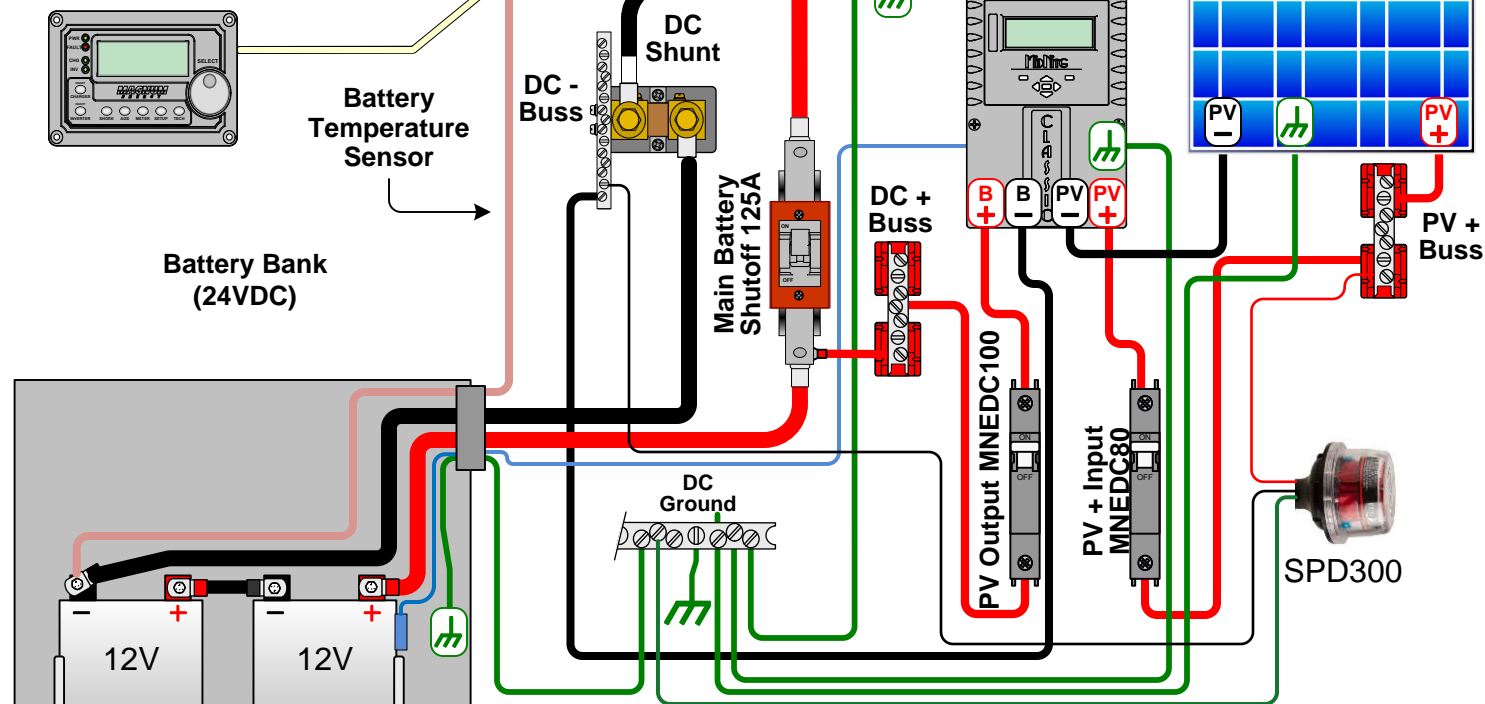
PWR
FAULT
CHG
INV
SELECT
CHARGER
INVERTER SHORE AGS METER SETUP TECH
MAGNUM
DC Shunt
DC - Buss
Battery Temperature Sensor
Battery Bank (24VDC)
Main Battery Shutoff 125A
ON
OFF
DC + Buss
MidNite
CLASSIC
B +
B −
PV −
PV +
PV −
PV +
PV + Buss
PV Output MNEDC100
ON
OFF
PV + Input MNEDC80
ON
OFF
SPD300
DC Ground
−
+
12V
−
+
12V